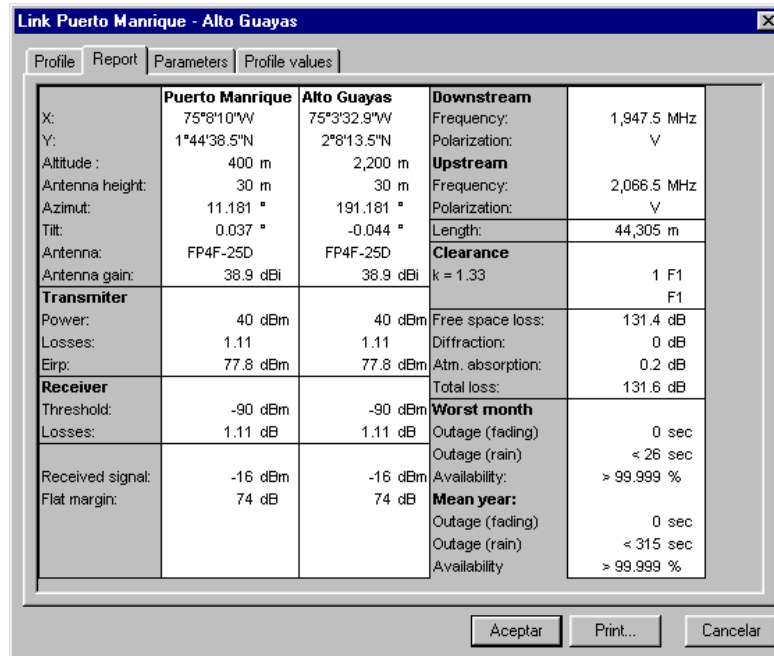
Link Puerto Manrique - Alto Guayas

Profile | Report | Parameters | Profile values

| | Puerto Manrique | Alto Guayas |
|---|---|---|
| X: | 75°8'10"W | 75°3'32.9"W |
| Y: | 1°44'38.5"N | 2°8'13.5"N |
| Altitude : | 400 m | 2,200 m |
| Antenna height: | 30 m | 30 m |
| Azimut: | 11.181 ° | 191.181 ° |
| Tilt: | 0.037 ° | -0.044 ° |
| Antenna: | FP4F-25D | FP4F-25D |
| Antenna gain: | 38.9 dBi | 38.9 dBi |
| **Transmiter** | | |
| Power: | 40 dBm | 40 dBm |
| Losses: | 1.11 | 1.11 |
| Eirp: | 77.8 dBm | 77.8 dBm |
| **Receiver** | | |
| Threshold: | -90 dBm | -90 dBm |
| Losses: | 1.11 dB | 1.11 dB |
| Received signal: | -16 dBm | -16 dBm |
| Flat margin: | 74 dB | 74 dB |

| **Downstream** | |
|---|---|
| Frequency: | 1,947.5 MHz |
| Polarization: | V |
| **Upstream** | |
| Frequency: | 2,066.5 MHz |
| Polarization: | V |
| Length: | 44,305 m |
| **Clearance** | |
| k = 1.33 | 1 F1 |
| | F1 |
| Free space loss: | 131.4 dB |
| Diffraction: | 0 dB |
| Atm. absorption: | 0.2 dB |
| Total loss: | 131.6 dB |
| **Worst month** | |
| Outage (fading) | 0 sec |
| Outage (rain) | < 26 sec |
| Availability: | > 99.999 % |
| **Mean year:** | |
| Outage (fading) | 0 sec |
| Outage (rain) | < 315 sec |
| Availability | > 99.999 % |

Aceptar | Print... | Cancelar